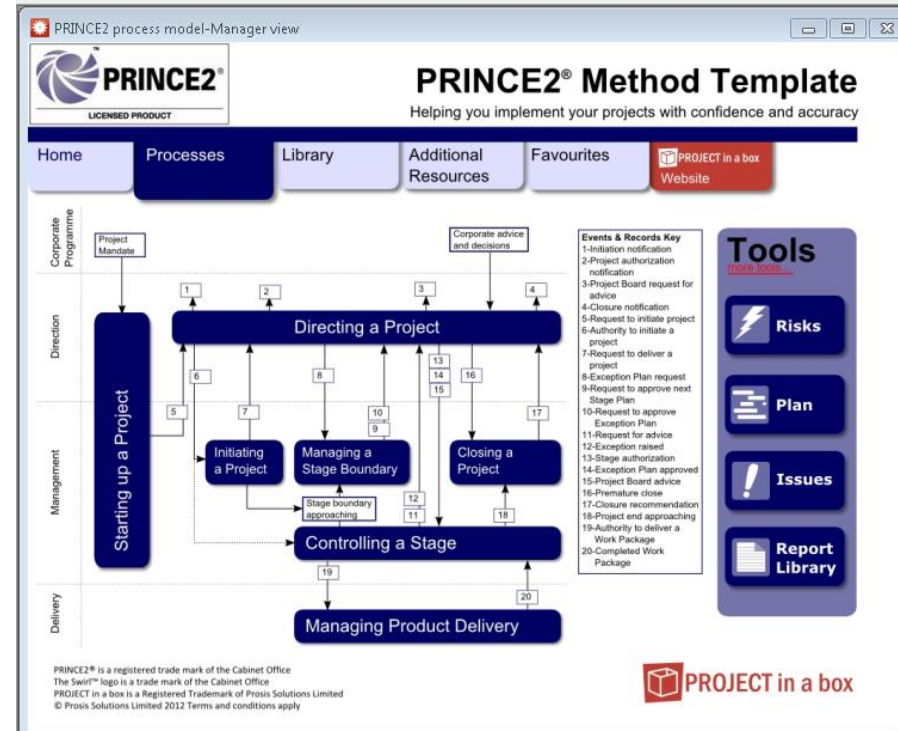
PRINCE2 process model-Manager view

PRINCE2®
LICENSED PRODUCT

PRINCE2® Method Template
Helping you implement your projects with confidence and accuracy

Home
Processes
Library
Additional Resources
Favourites
PROJECT in a box Website

Corporate Programme
Direction
Management
Delivery

Project Mandate
Corporate advice and decisions

1
2
3
4

Directing a Project

Starting up a Project

5
6
7
8
9
10
11
12
13
14
15
16
17
18
19
20

Initiating a Project
Managing a Stage Boundary
Closing a Project
Stage boundary approaching
Controlling a Stage
Managing Product Delivery

Events & Records Key
1-Initiation notification
2-Project authorization notification
3-Project Board request for advice
4-Closure notification
5-Request to initiate project
6-Authority to initiate a project
7-Request to deliver a project
8-Exception Plan request
9-Request to approve next Stage Plan
10-Request to approve Exception Plan
11-Request for advice
12-Exception raised
13-Stage authorization
14-Exception Plan approved
15-Project Board advice
16-Premature close
17-Closure recommendation
18-Project end approaching
19-Authority to deliver a Work Package
20-Completed Work Package

Tools
more tools
Risks
Plan
Issues
Report Library

PRINCE2® is a registered trade mark of the Cabinet Office
The Swirl™ logo is a trade mark of the Cabinet Office
PROJECT in a box is a Registered Trademark of Prosis Solutions Limited
© Prosis Solutions Limited 2012 Terms and conditions apply

PROJECT in a box